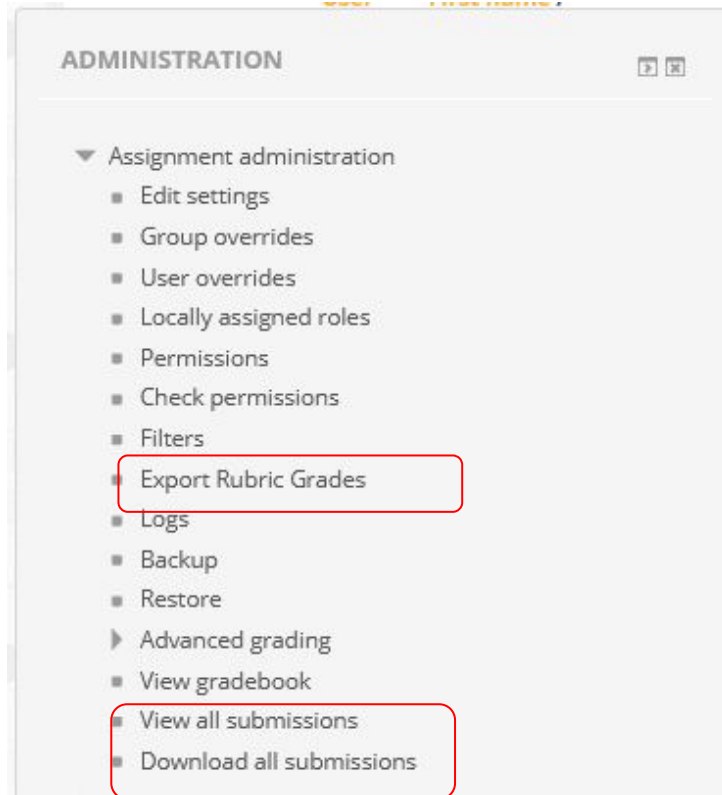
ADMINISTRATION

Assignment administration
- Edit settings
- Group overrides
- User overrides
- Locally assigned roles
- Permissions
- Check permissions
- Filters
- Export Rubric Grades
- Logs
- Backup
- Restore
- Advanced grading
- View gradebook
- View all submissions
- Download all submissions